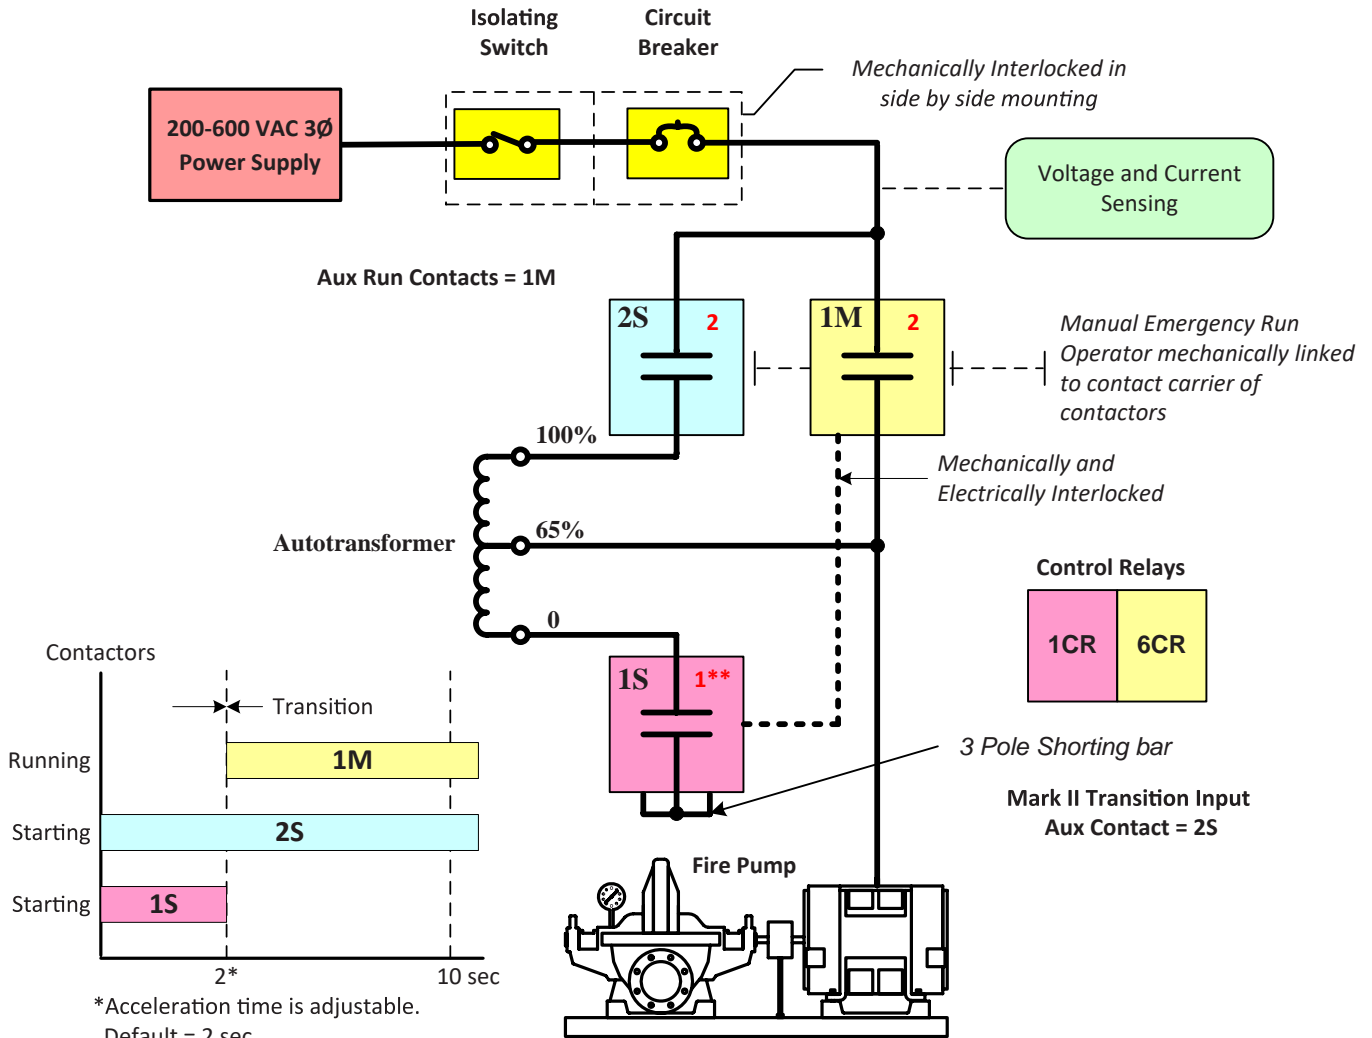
Isolating Switch

Circuit Breaker

200-600 VAC 3Ø Power Supply

Mechanically Interlocked in side by side mounting

Voltage and Current Sensing

Aux Run Contacts = 1M

2S 2

1M 2

Manual Emergency Run Operator mechanically linked to contact carrier of contactors

100%

Mechanically and Electrically Interlocked

Autotransformer

65%

Control Relays

| 1CR | 6CR |
|---|---|

0

Contactors

1S 1**

Transition

Running 1M

3 Pole Shorting bar

Mark II Transition Input Aux Contact = 2S

Starting 2S

Fire Pump

Starting 1S

2*

10 sec

*Acceleration time is adjustable. Default = 2 sec